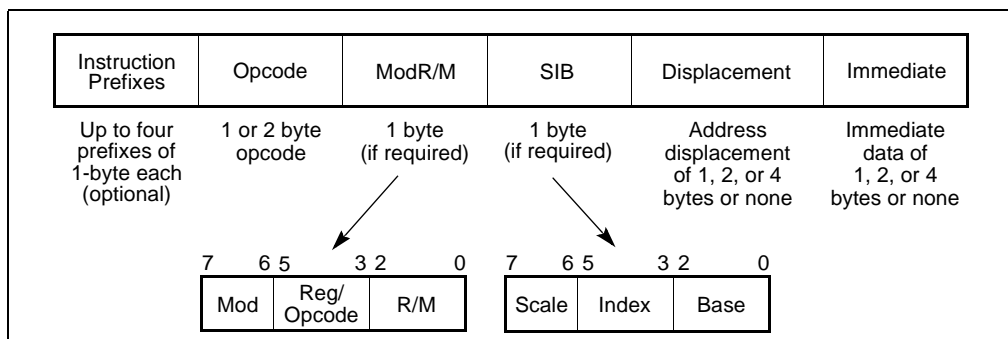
| Instruction Prefixes | Opcode | ModR/M | SIB | Displacement | Immediate |
|---|---|---|---|---|---|
| Up to four prefixes of 1-byte each (optional) | 1 or 2 byte opcode | 1 byte (if required) | 1 byte (if required) | Address displacement of 1, 2, or 4 bytes or none | Immediate data of 1, 2, or 4 bytes or none |

7 6 5 3 2 0

| Mod | Reg/ Opcode | R/M |
|---|---|---|

7 6 5 3 2 0

| Scale | Index | Base |
|---|---|---|